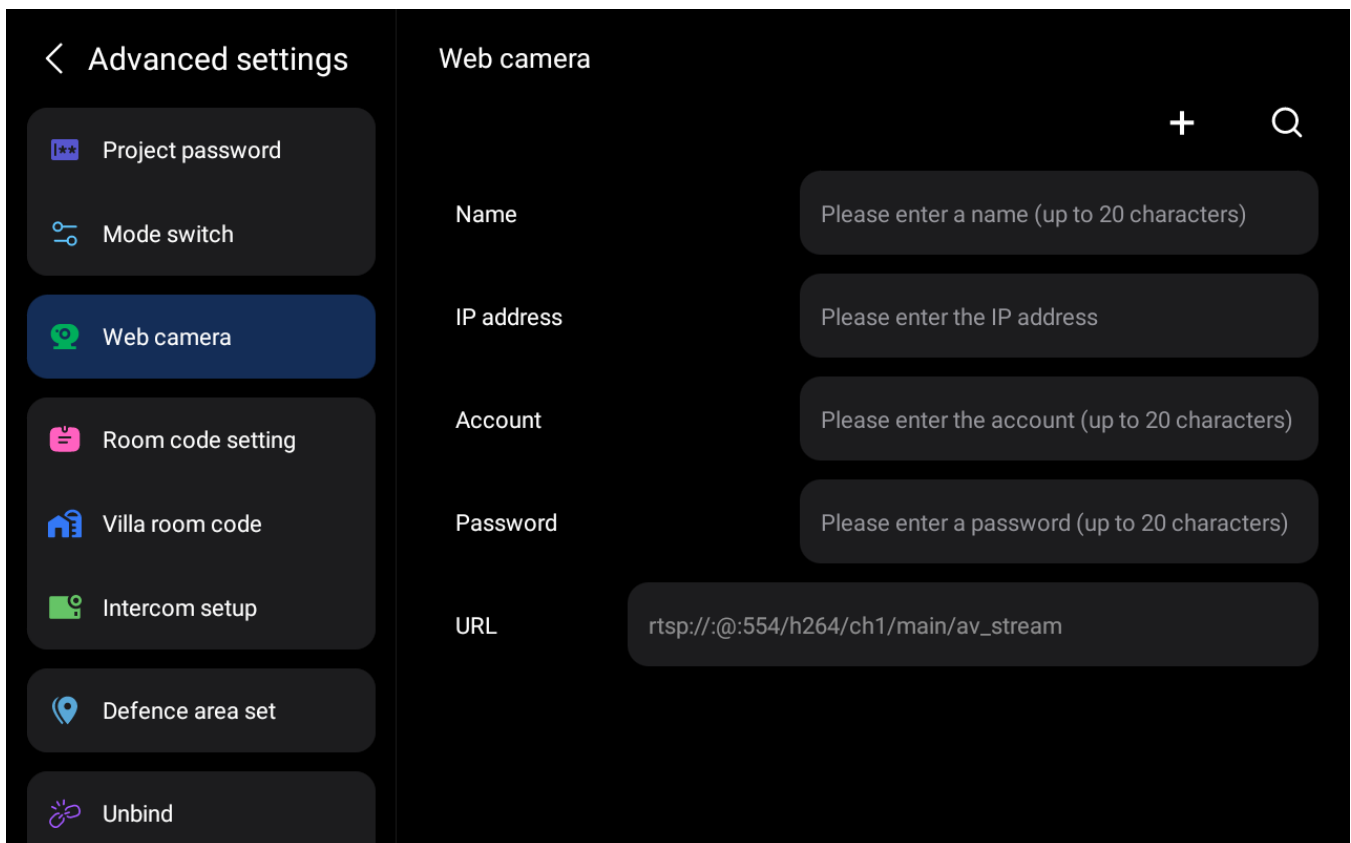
< Advanced settings

Project password

Mode switch

Web camera

Room code setting

Villa room code

Intercom setup

Defence area set

Unbind

Web camera

+

Name
Please enter a name (up to 20 characters)

IP address
Please enter the IP address

Account
Please enter the account (up to 20 characters)

Password
Please enter a password (up to 20 characters)

URL
rtsp://:@:554/h264/ch1/main/av_stream